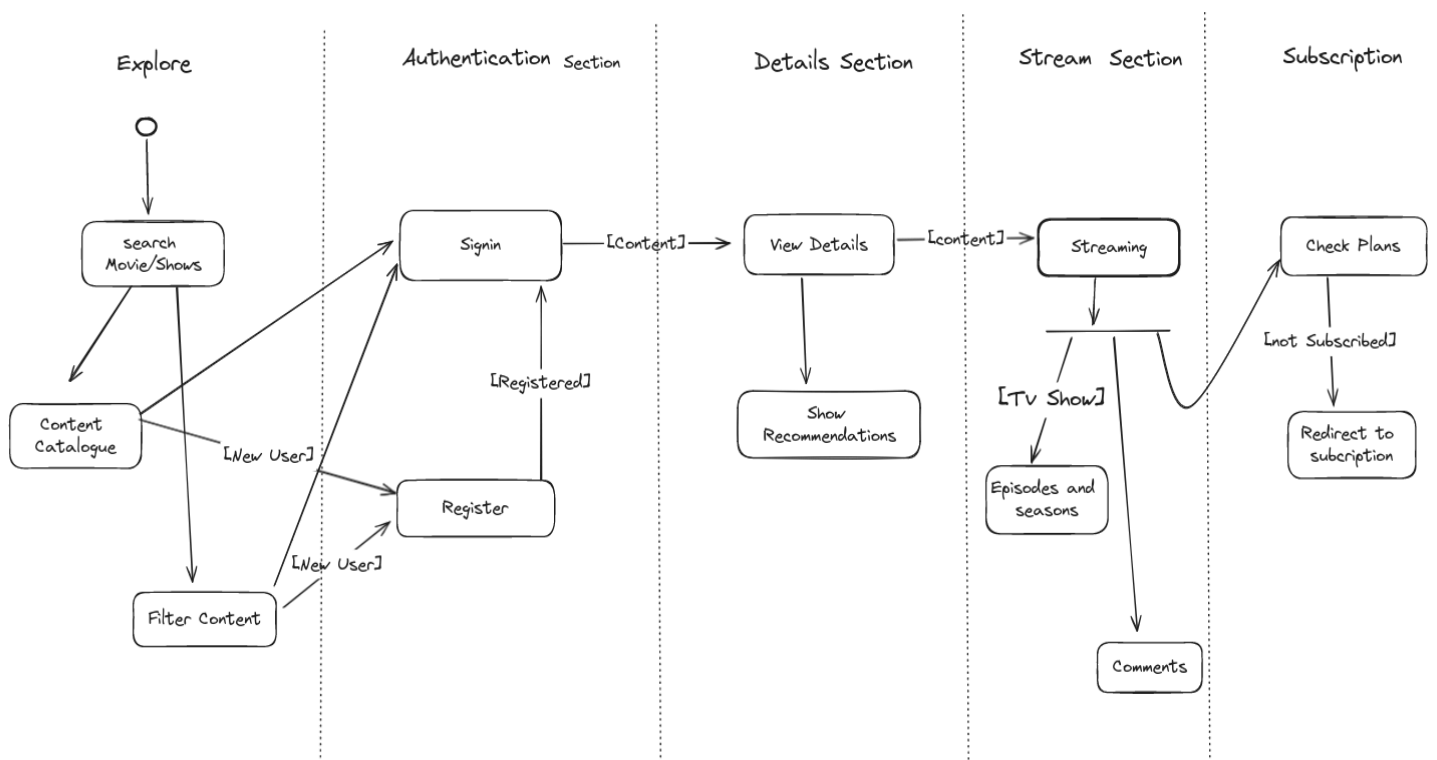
Explore

Authentication Section

Details Section

Stream Section

Subscription

Search Movie/Shows

Content Catalogue

Filter Content

Signin

Register

[Content]

[Registered]

[New User]

[New User]

View Details

Show Recommendations

[content]

Streaming

[TV Show]

Episodes and seasons

Comments

Check Plans

[not Subscribed]

Redirect to subcription